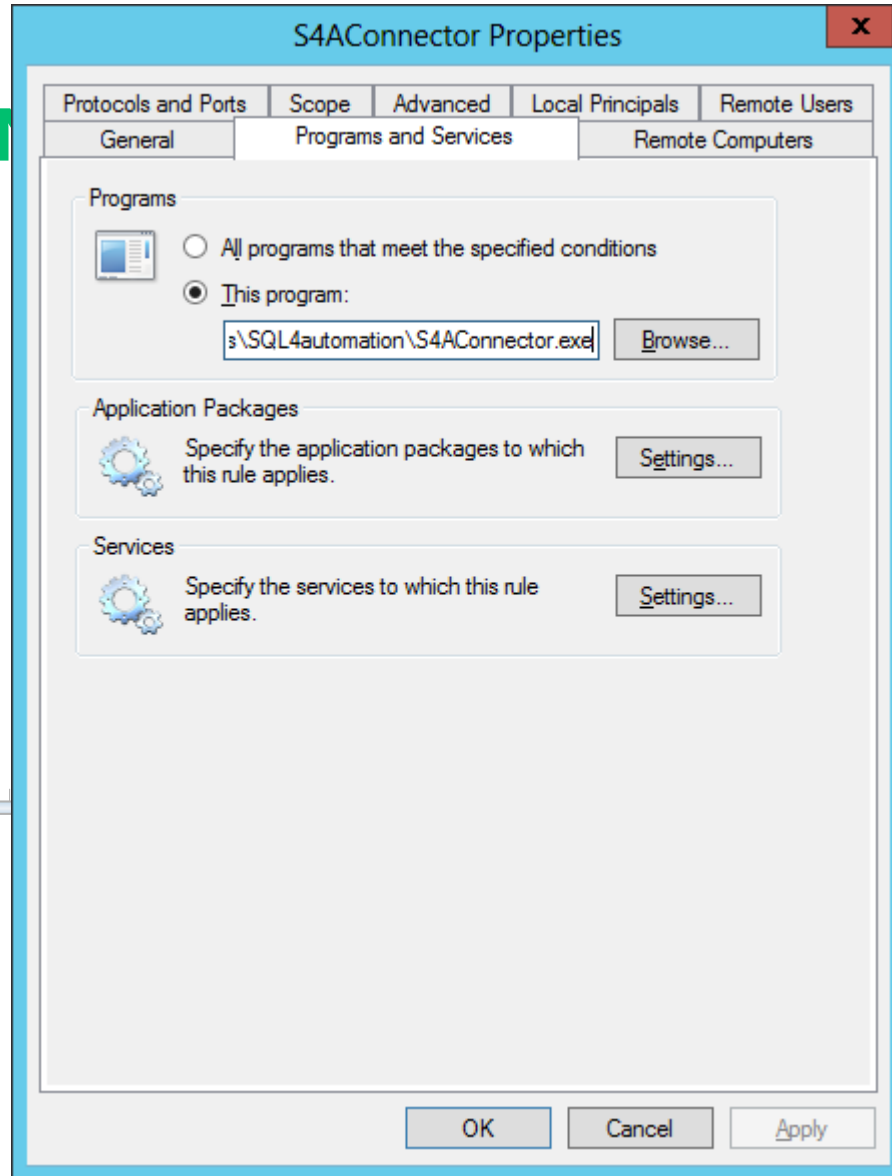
S4AConnector Properties

x

Protocols and Ports | Scope | Advanced | Local Principals | Remote Users

General | Programs and Services | Remote Computers

Programs

All programs that meet the specified conditions

This program:

s\SQL4automation\S4AConnector.exe

Browse...

Application Packages

Specify the application packages to which this rule applies.

Settings...

Services

Specify the services to which this rule applies.

Settings...

OK

Cancel

Apply